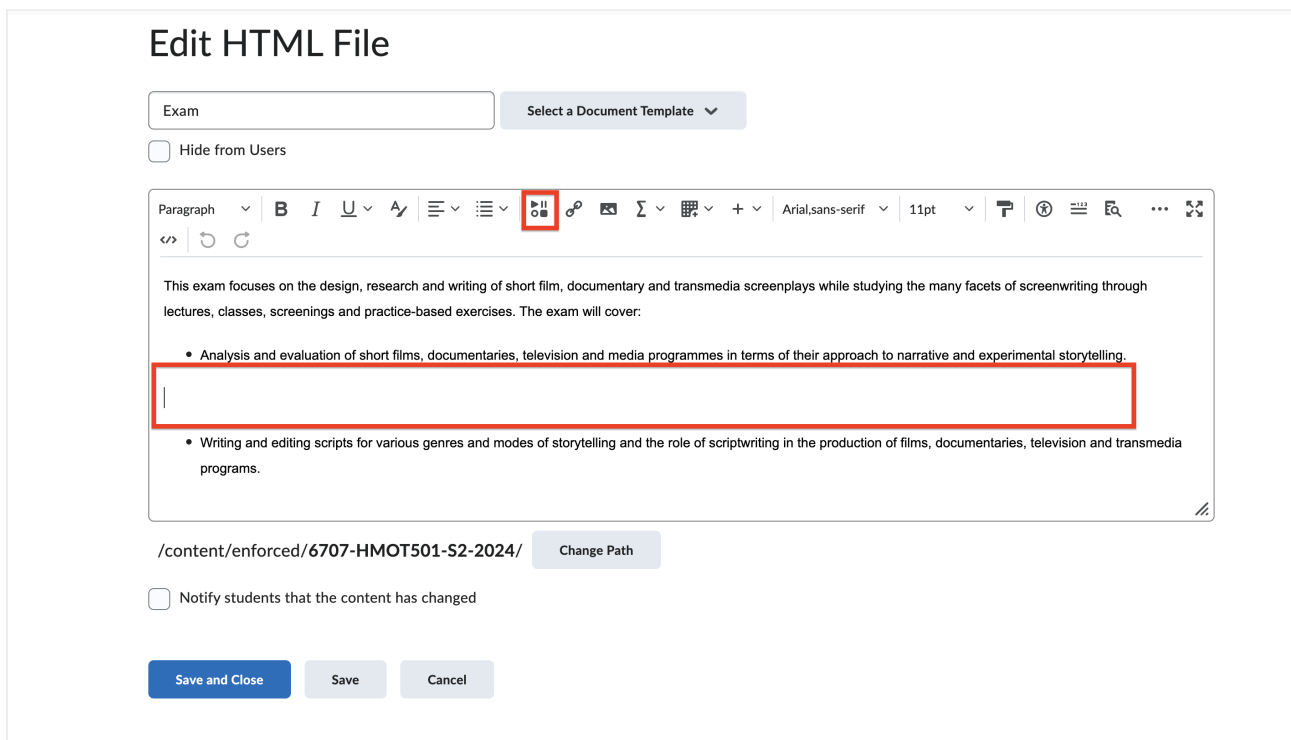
Edit HTML File

Exam

Select a Document Template

Hide from Users

Paragraph

Arial,sans-serif

11pt

This exam focuses on the design, research and writing of short film, documentary and transmedia screenplays while studying the many facets of screenwriting through lectures, classes, screenings and practice-based exercises. The exam will cover:

- Analysis and evaluation of short films, documentaries, television and media programmes in terms of their approach to narrative and experimental storytelling.

- Writing and editing scripts for various genres and modes of storytelling and the role of scriptwriting in the production of films, documentaries, television and transmedia programs.

/content/enforced/**6707-HMOT501-S2-2024**/

Change Path

Notify students that the content has changed

Save and Close

Save

Cancel